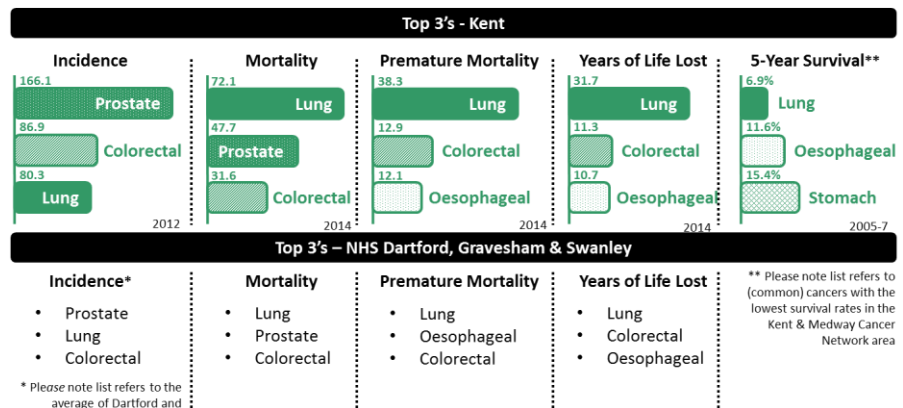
Top 3's - Kent

Incidence
166.1
Prostate
86.9
Colorectal
80.3
Lung
2012

Mortality
72.1
Lung
47.7
Prostate
31.6
Colorectal
2014

Premature Mortality
38.3
Lung
12.9
Colorectal
12.1
Oesophageal
2014

Years of Life Lost
31.7
Lung
11.3
Colorectal
10.7
Oesophageal
2014

5-Year Survival**
6.9%
Lung
11.6%
Oesophageal
15.4%
Stomach
2005-7

Top 3's – NHS Dartford, Gravesham & Swanley

Incidence*
• Prostate
• Lung
• Colorectal

* Please note list refers to the average of Dartford and

Mortality
• Lung
• Prostate
• Colorectal

Premature Mortality
• Lung
• Oesophageal
• Colorectal

Years of Life Lost
• Lung
• Colorectal
• Oesophageal

** Please note list refers to (common) cancers with the lowest survival rates in the Kent & Medway Cancer Network area